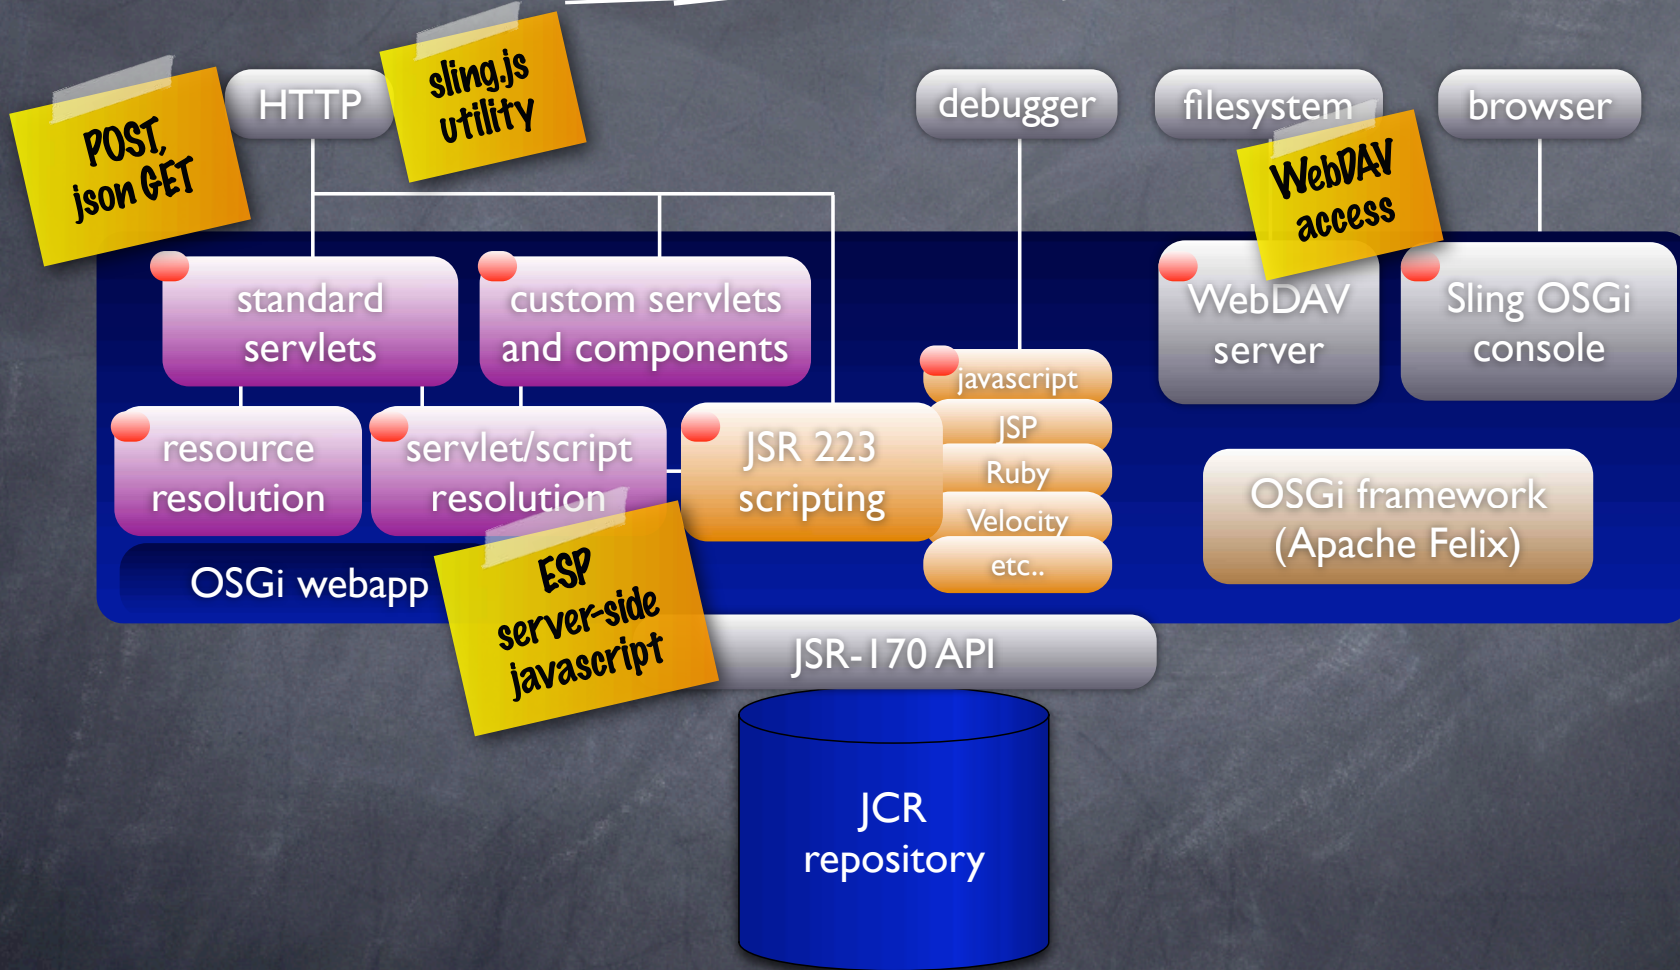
POST, json GET

HTTP

sling.js utility

debugger

filesystem

WebDAV access

browser

standard servlets

custom servlets and components

WebDAV server

Sling OSGi console

javascript

JSP

Ruby

Velocity

etc..

resource resolution

servlet/script resolution

JSR 223 scripting

OSGi framework (Apache Felix)

OSGi webapp

ESP server-side javascript

JSR-170 API

JCR repository